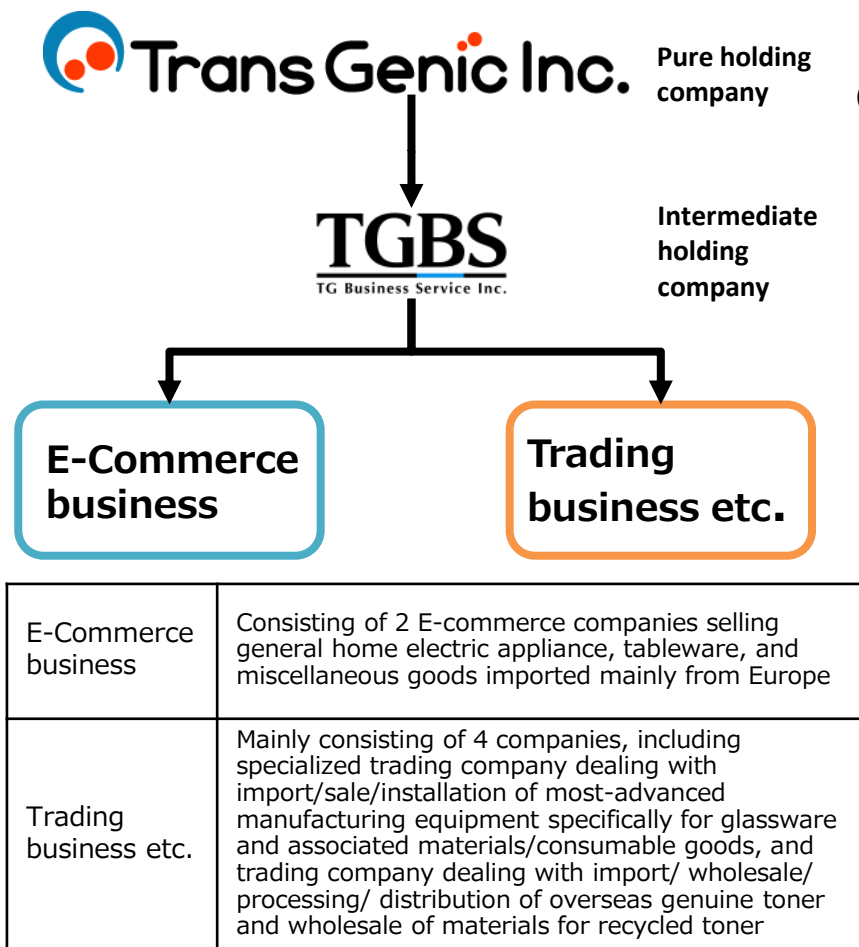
Trans Genic Inc.

Pure holding company

TGBS
TG Business Service Inc.

Intermediate holding company

E-Commerce business

Trading business etc.

| E-Commerce business | Consisting of 2 E-commerce companies selling general home electric appliance, tableware, and miscellaneous goods imported mainly from Europe |
|---|---|
| Trading business etc. | Mainly consisting of 4 companies, including specialized trading company dealing with import/sale/installation of most-advanced manufacturing equipment specifically for glassware and associated materials/consumable goods, and trading company dealing with import/ wholesale/ processing/ distribution of overseas genuine toner and wholesale of materials for recycled toner |